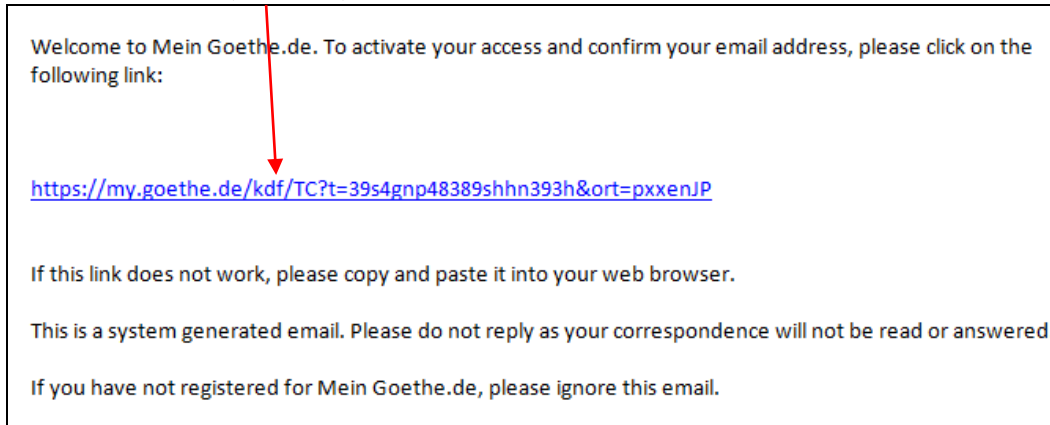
Welcome to Mein Goethe.de. To activate your access and confirm your email address, please click on the following link:

https://my.goethe.de/kdf/TC?t=39s4gnp48389shhn393h&ort=pxxenJP

If this link does not work, please copy and paste it into your web browser.

This is a system generated email. Please do not reply as your correspondence will not be read or answered

If you have not registered for Mein Goethe.de, please ignore this email.